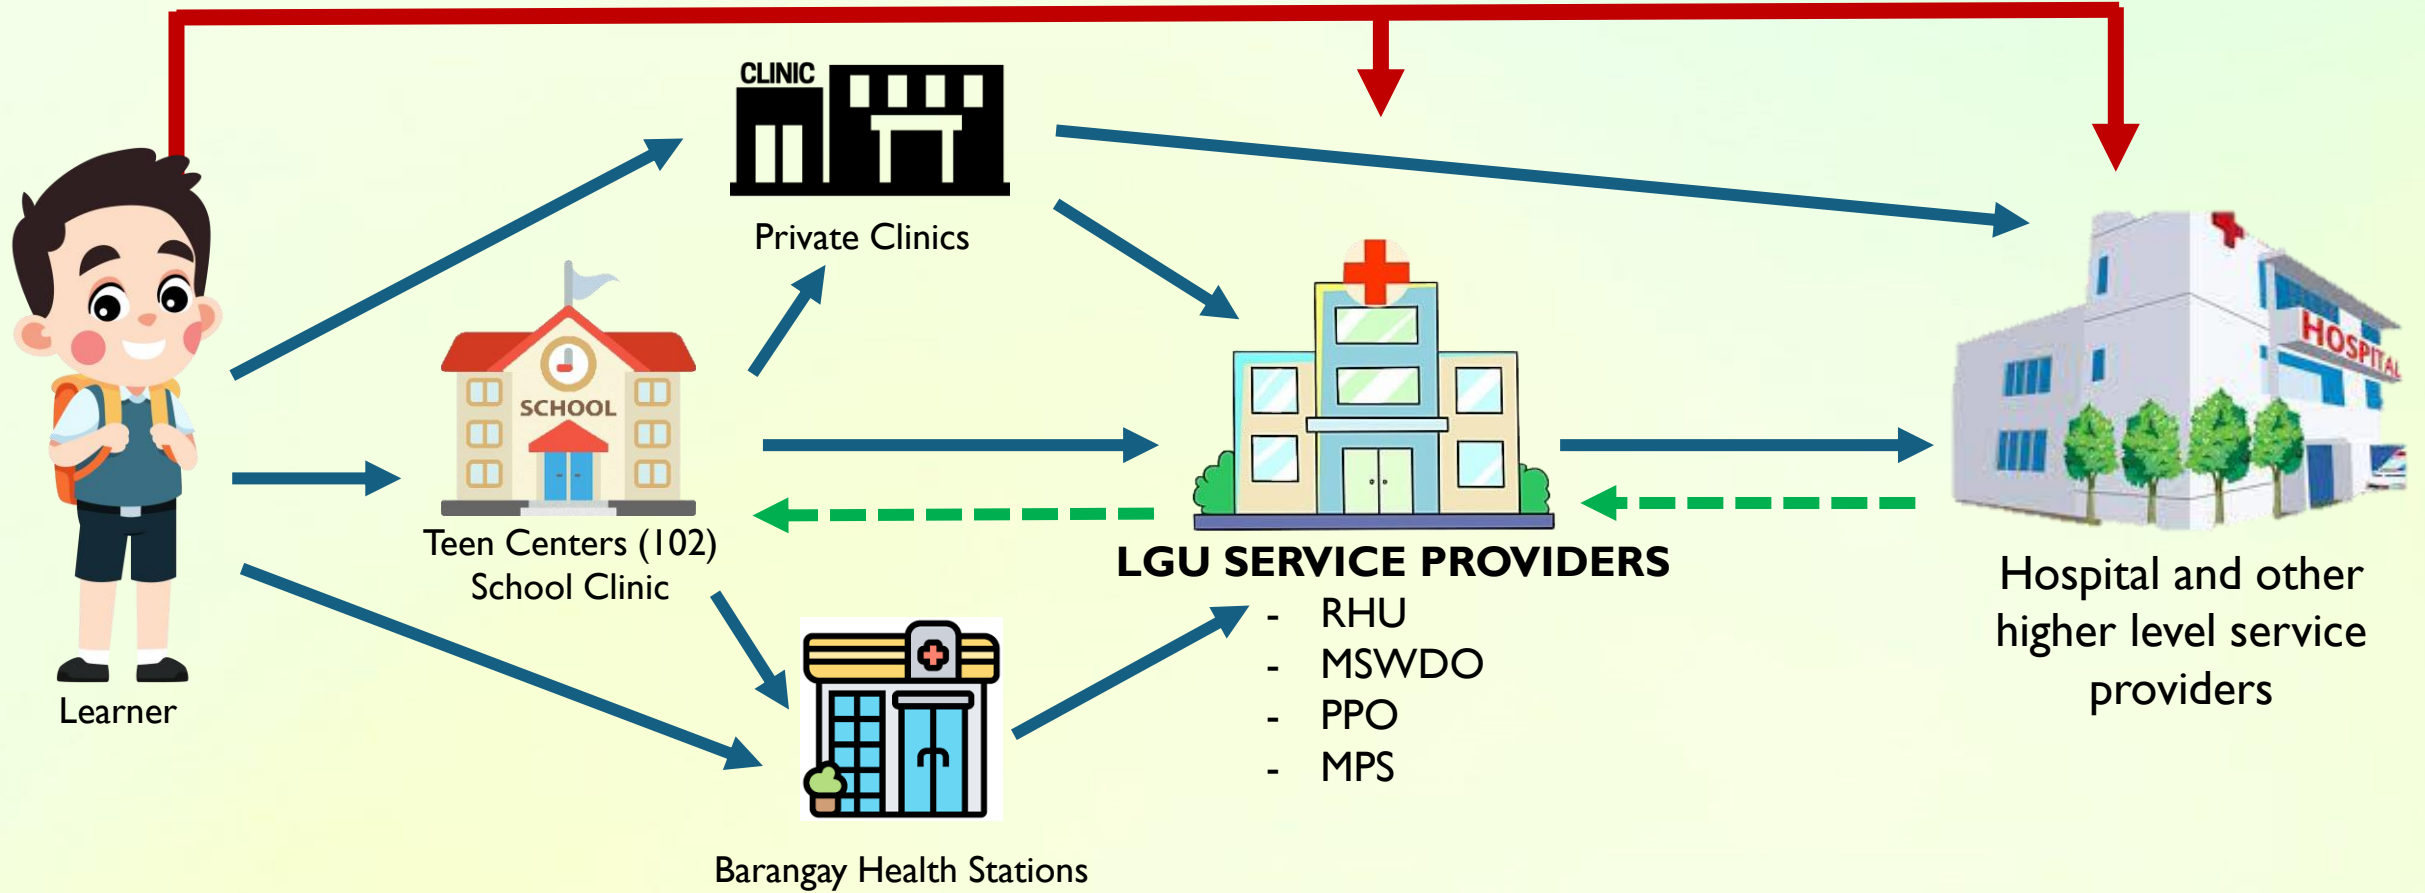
CLINIC

Private Clinics

SCHOOL

Teen Centers (102)
School Clinic

Learner

LGU SERVICE PROVIDERS
- RHU
- MSWDO
- PPO
- MPS

HOSPITAL

Hospital and other higher level service providers

Barangay Health Stations